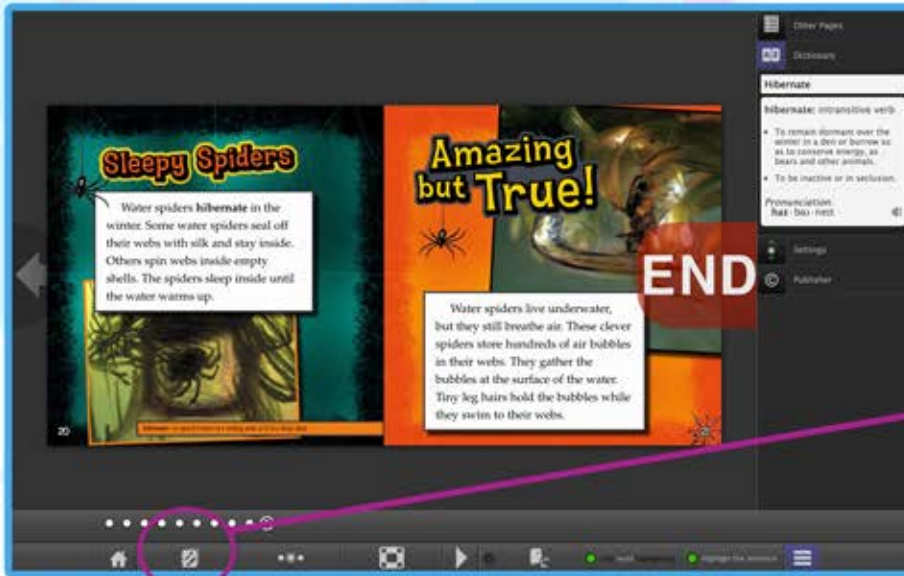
Other Pages

Dictionary

Hibernate

hibernate: intransitive verb

• To remain dormant over the winter in a den or borrow so as to conserve energy, as bears and other animals.

• To be inactive or in seclusion.

Pronunciation
hai · bu · neit

Settings

Publisher

Sleepy Spiders

Water spiders hibernate in the winter. Some water spiders seal off their webs with silk and stay inside. Others spin webs inside empty shells. The spiders sleep inside until the water warms up.

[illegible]

20

Amazing but True!

END

Water spiders live underwater, but they still breathe air. These clever spiders store hundreds of air bubbles in their webs. They gather the bubbles at the surface of the water. Tiny leg hairs hold the bubbles while they swim to their webs.

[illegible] Highlight the sentence